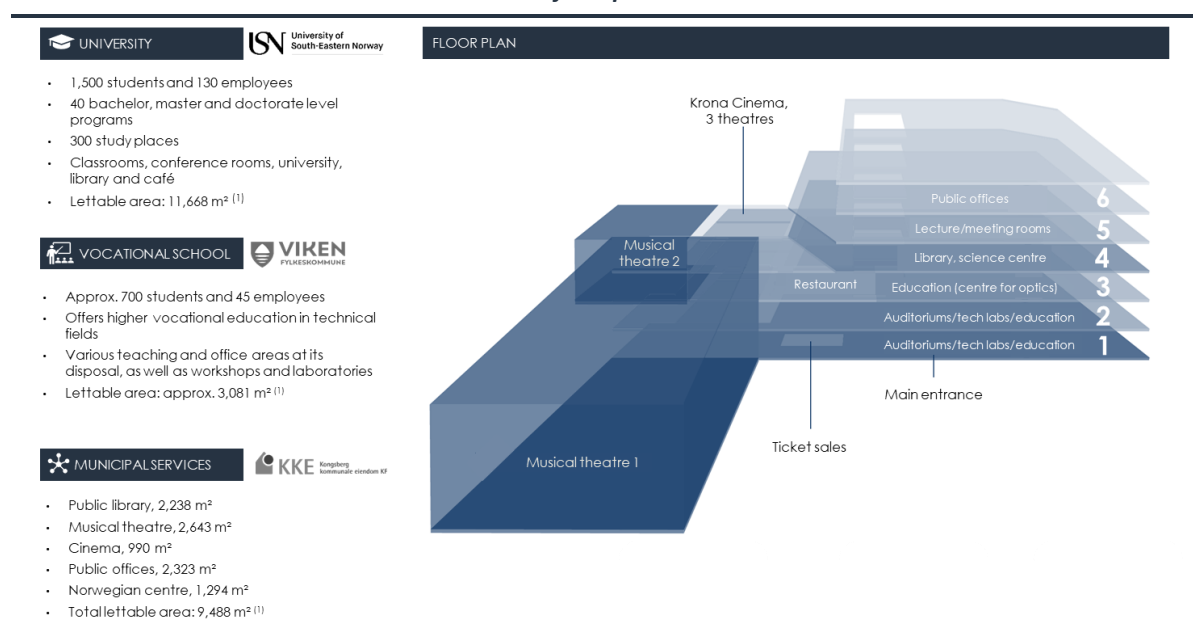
UNIVERSITY

USN University of South-Eastern Norway

- 1,500 students and 130 employees
- 40 bachelor, master and doctorate level programs
- 300 study places
- Classrooms, conference rooms, university, library and café
- Lettable area: 11,668 m² $^{(1)}$

VOCATIONAL SCHOOL

VIKEN FYLKESKOMMUNE

- Approx. 700 students and 45 employees
- Offers higher vocational education in technical fields
- Various teaching and office areas at its disposal, as well as workshops and laboratories
- Lettable area: approx. 3,081 m² $^{(1)}$

MUNICIPAL SERVICES

KKE Kongsberg kommunale eiendom KF

- Public library, 2,238 m²
- Musical theatre, 2,643 m²
- Cinema, 990 m²
- Public offices, 2,323 m²
- Norwegian centre, 1,294 m²
- Total lettable area: 9,488 m² $^{(1)}$

FLOOR PLAN

Krona Cinema, 3 theatres

Musical theatre 2

Public offices 6
Lecture/meeting rooms 5
Library, science centre 4
Restaurant
Education (centre for optics) 3
Auditoriums/tech labs/education 2
Auditoriums/tech labs/education 1

Main entrance

Ticket sales

Musical theatre 1